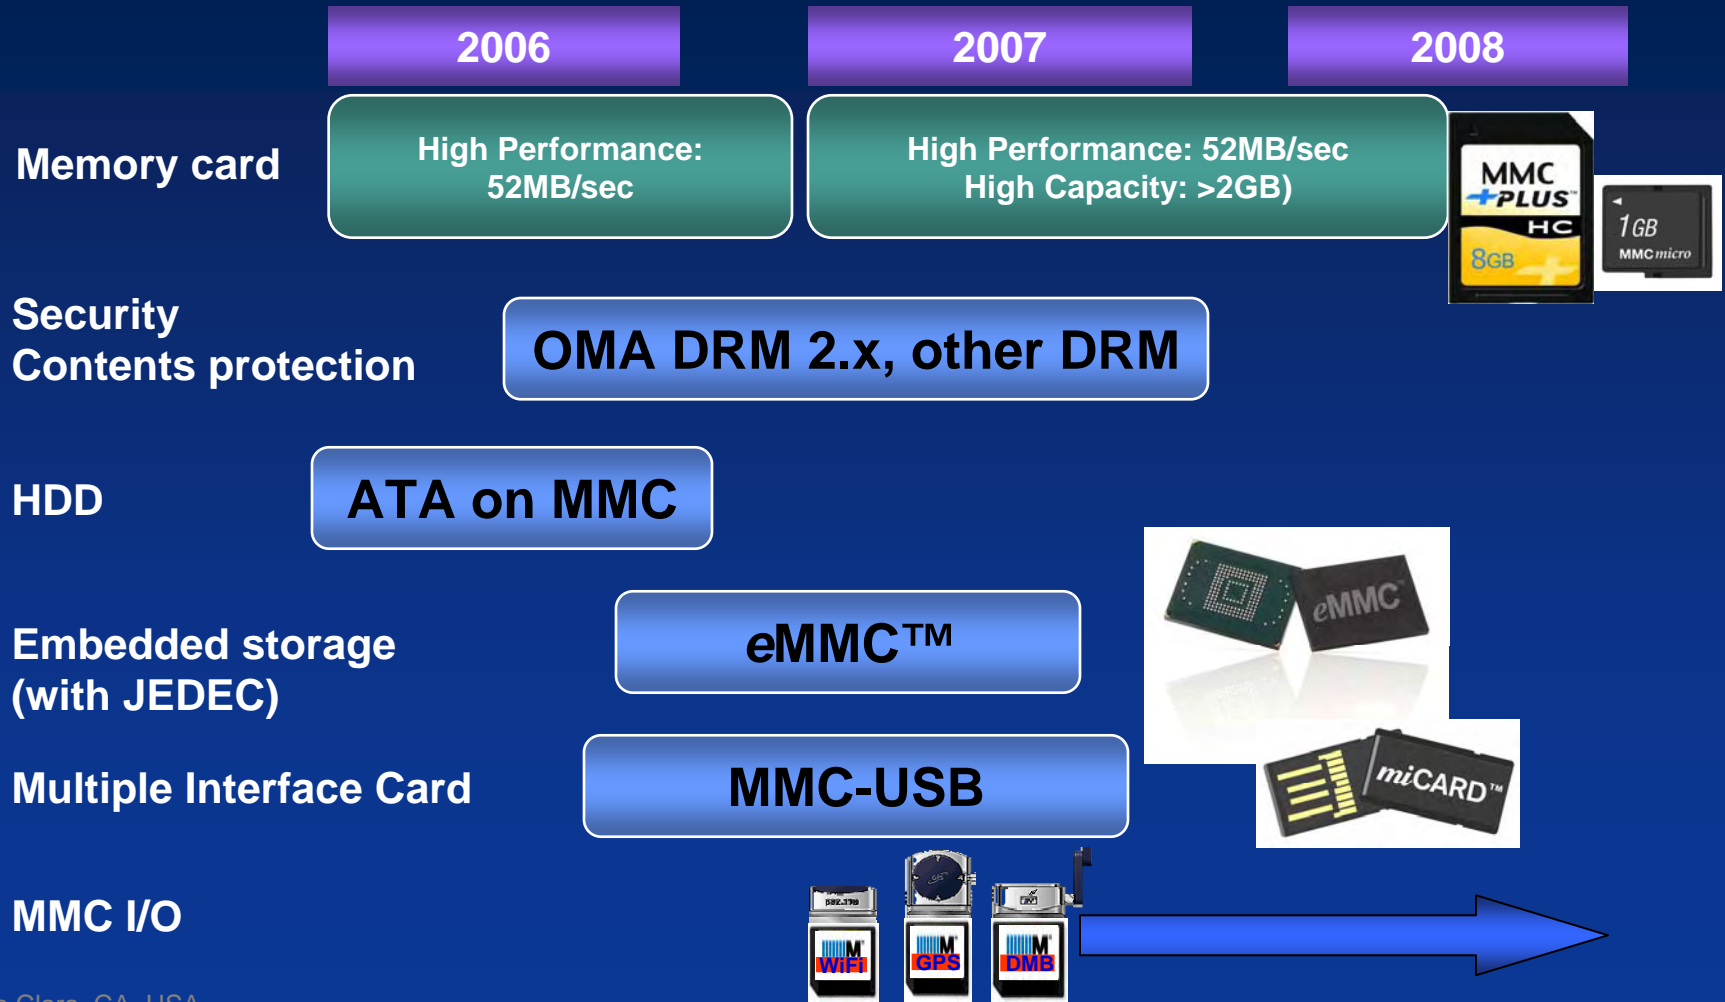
2006

2007

2008

Memory card

High Performance: 52MB/sec

High Performance: 52MB/sec High Capacity: >2GB)

MMC PLUS HC 8GB

1GB MMCmicro

Security Contents protection

OMA DRM 2.x, other DRM

HDD

ATA on MMC

Embedded storage (with JEDEC)

eMMC™

eMMC

Multiple Interface Card

MMC-USB

miCARD™

MMC I/O

WiFi

GPS

DMB

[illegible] Clara, CA, USA